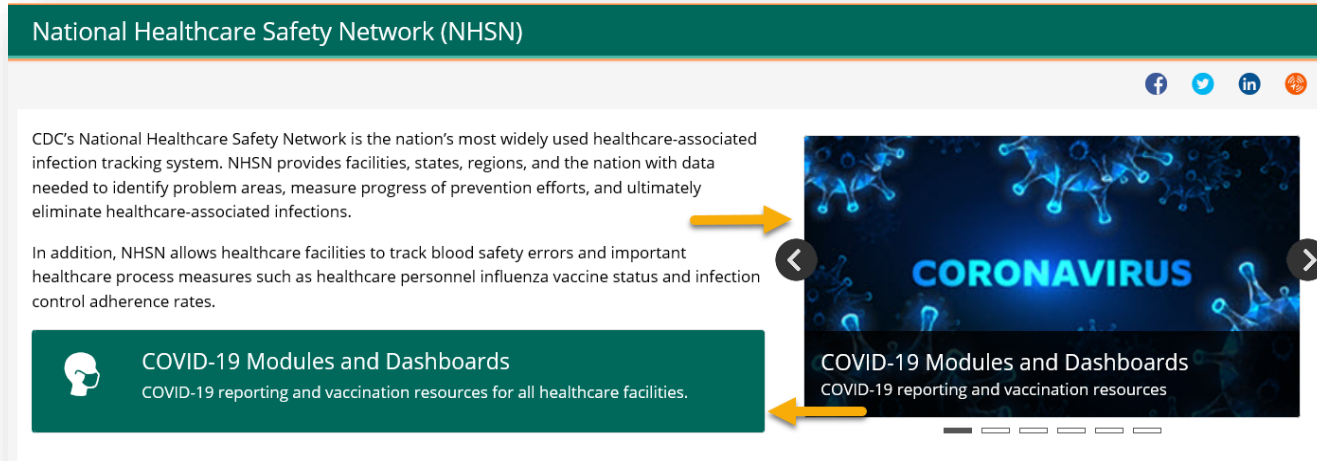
National Healthcare Safety Network (NHSN)

CDC's National Healthcare Safety Network is the nation's most widely used healthcare-associated infection tracking system. NHSN provides facilities, states, regions, and the nation with data needed to identify problem areas, measure progress of prevention efforts, and ultimately eliminate healthcare-associated infections.

In addition, NHSN allows healthcare facilities to track blood safety errors and important healthcare process measures such as healthcare personnel influenza vaccine status and infection control adherence rates.

COVID-19 Modules and Dashboards
COVID-19 reporting and vaccination resources for all healthcare facilities.

CORONAVIRUS

COVID-19 Modules and Dashboards
COVID-19 reporting and vaccination resources